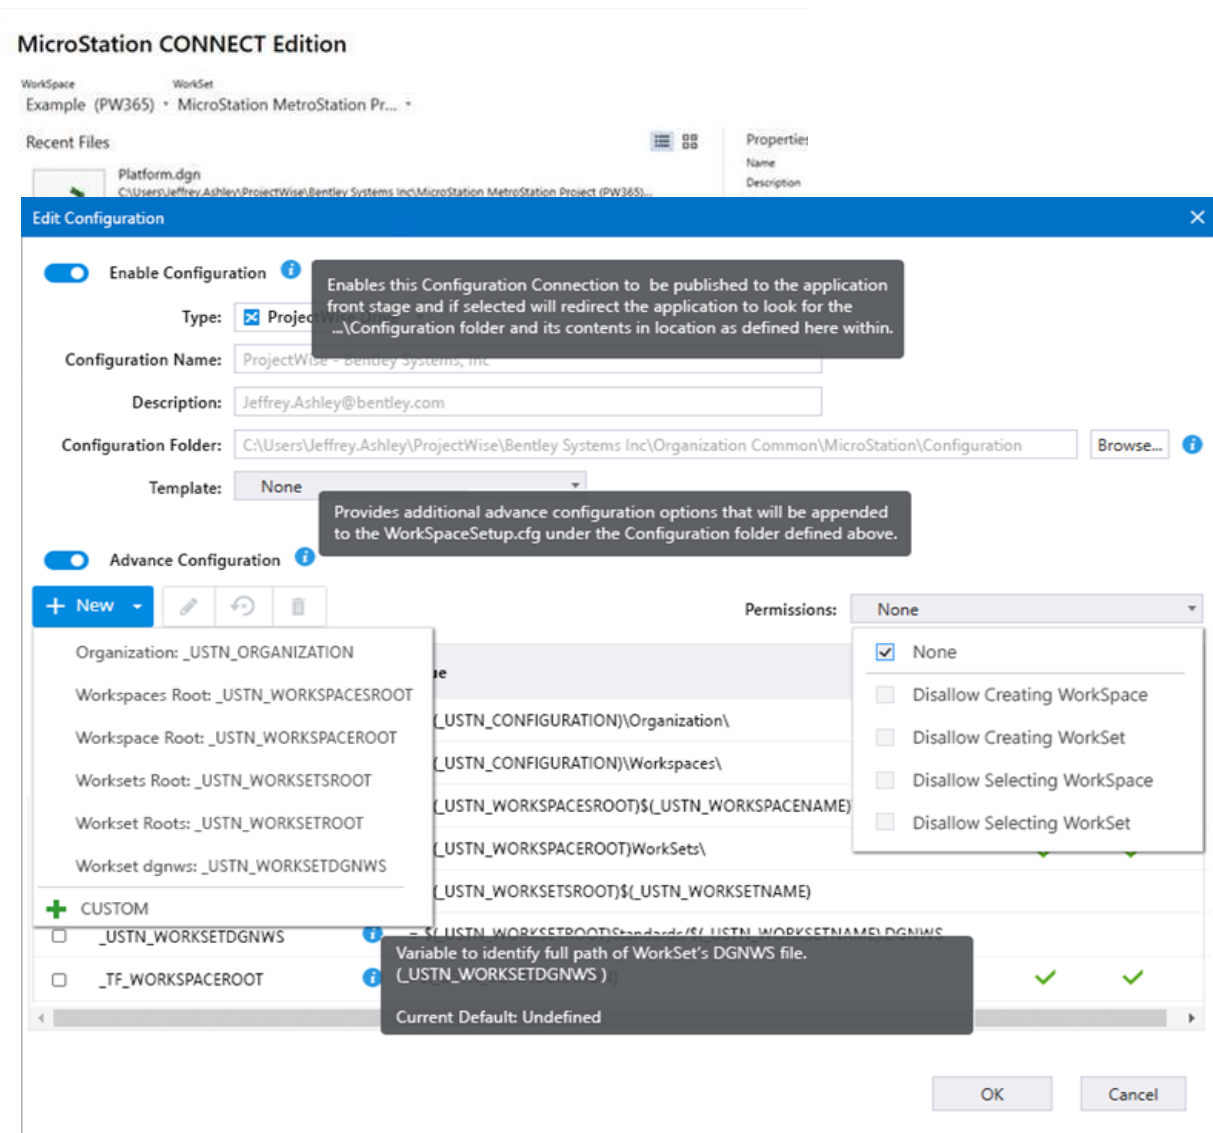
MicroStation CONNECT Edition

WorkSpace
Example (PW365)

WorkSet
MicroStation MetroStation Pr...

Recent Files

Properties
Name
Description

Platform.dgn
C:\Users\Jeffrey.Ashley\ProjectWise\Bentley Systems Inc\MicroStation MetroStation Project (PW365)...

Edit Configuration

Enable Configuration

Enables this Configuration Connection to be published to the application front stage and if selected will redirect the application to look for the ..\Configuration folder and its contents in location as defined here within.

Type: Projec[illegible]

Configuration Name: ProjectWise - Bentley Systems, Inc

Description: Jeffrey.Ashley@bentley.com

Configuration Folder: C:\Users\Jeffrey.Ashley\ProjectWise\Bentley Systems Inc\Organization Common\MicroStation\Configuration

Browse...

Template: None

Provides additional advance configuration options that will be appended to the WorkSpaceSetup.cfg under the Configuration folder defined above.

Advance Configuration

New

Permissions: None

Organization: _USTN_ORGANIZATION
Workspaces Root: _USTN_WORKSPACESROOT
Workspace Root: _USTN_WORKSPACEROOT
Worksets Root: _USTN_WORKSETSROOT
Workset Roots: _USTN_WORKSETROOT
Workset dgnws: _USTN_WORKSETDGNWS
CUSTOM

None
Disallow Creating WorkSpace
Disallow Creating WorkSet
Disallow Selecting WorkSpace
Disallow Selecting WorkSet

ue
(_USTN_CONFIGURATION)\Organization\
(_USTN_CONFIGURATION)\Workspaces\
(_USTN_WORKSPACESROOT)$(_USTN_WORKSPACENAME)
(_USTN_WORKSPACEROOT)WorkSets\
(_USTN_WORKSETSROOT)$(_USTN_WORKSETNAME)
= $(_USTN_WORKSETROOT)Standards/$(_USTN_WORKSETNAME).DGNWS

_USTN_WORKSETDGNWS
_TF_WORKSPACEROOT

Variable to identify full path of WorkSet's DGNWS file.
(_USTN_WORKSETDGNWS )

Current Default: Undefined

OK
Cancel